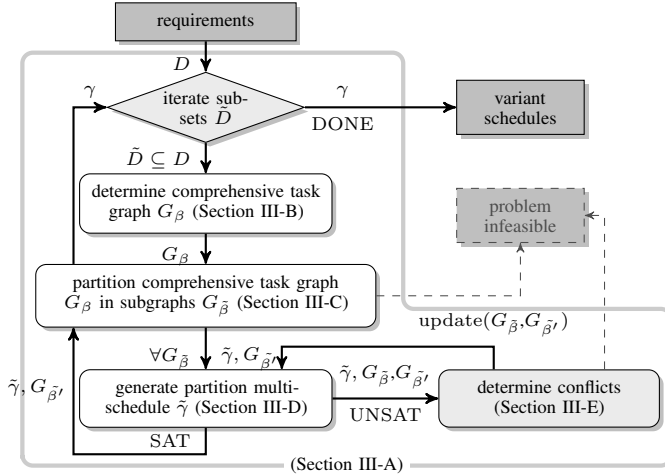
requirements

$D$

$\gamma$

iterate subsets $\tilde{D}$

$\gamma$

DONE

variant schedules

$\tilde{D} \subseteq D$

determine comprehensive task graph $G_\beta$ (Section III-B)

problem infeasible

$G_\beta$

partition comprehensive task graph $G_\beta$ in subgraphs $G_{\tilde{\beta}}$ (Section III-C)

update($G_{\tilde{\beta}}$,$G_{\tilde{\beta}'}$)

$\forall G_{\tilde{\beta}}$

$\tilde{\gamma}, G_{\tilde{\beta}}$

$\tilde{\gamma}, G_{\tilde{\beta}}, G_{\tilde{\beta}'}$

$\tilde{\gamma}, G_{\tilde{\beta}'}$

generate partition multi-schedule $\tilde{\gamma}$ (Section III-D)

UNSAT

determine conflicts (Section III-E)

SAT

(Section III-A)